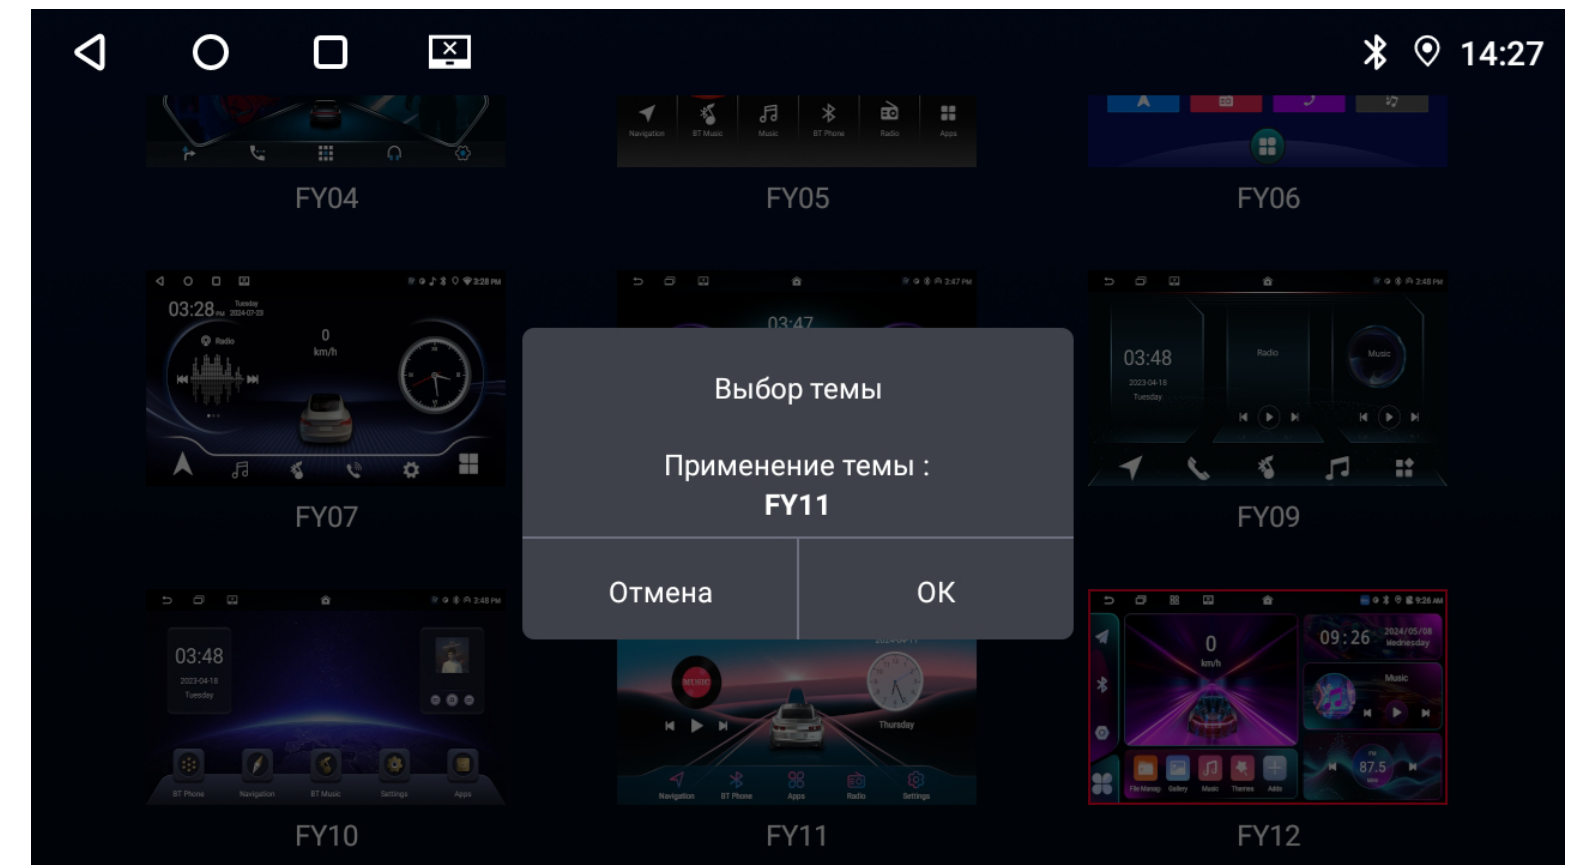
14:27

Navigation BT Music Music BT Phone Radio Apps

FY04

FY05

FY06

03:28 Tuesday 2024-07-23

Radio

0 km/h

FY07

03:47

03:48 2023-04-18 Tuesday

Radio

Music

FY09

Выбор темы

Применение темы :
FY11

Отмена

OK

03:48 2023-04-18 Tuesday

BT Phone Navigation BT Music Settings Apps

FY10

Thursday

Navigation BT Phone Apps Radio Settings

FY11

0 km/h

09:26 2024/05/08 Wednesday

Music

87.5

File Manager Gallery Music Themes Adds

FY12